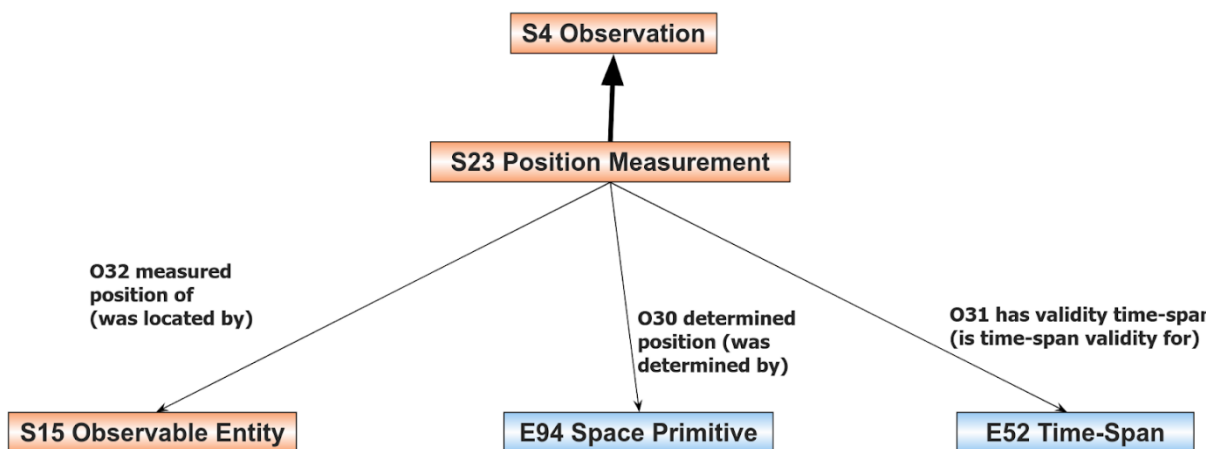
S4 Observation

S23 Position Measurement

O32 measured position of (was located by)

O30 determined position (was determined by)

O31 has validity time-spar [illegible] (is time-span validity for)

S15 Observable Entity

E94 Space Primitive

E52 Time-Span